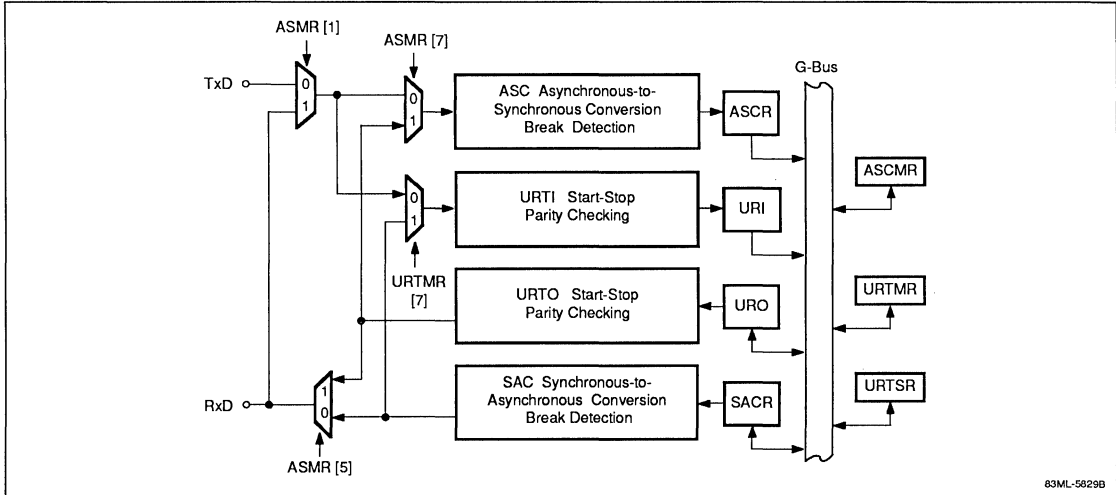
ASMR [1]

ASMR [7]

TxD

0

1

0

1

ASC Asynchronous-to-Synchronous Conversion Break Detection

ASCR

G-Bus

ASCMR

0

1

URTI Start-Stop Parity Checking

URI

URTMR [7]

URTO Start-Stop Parity Checking

URO

URTMR

1

0

RxD

SAC Synchronous-to-Asynchronous Conversion Break Detection

SACR

URTSR

ASMR [5]

83ML-5829B